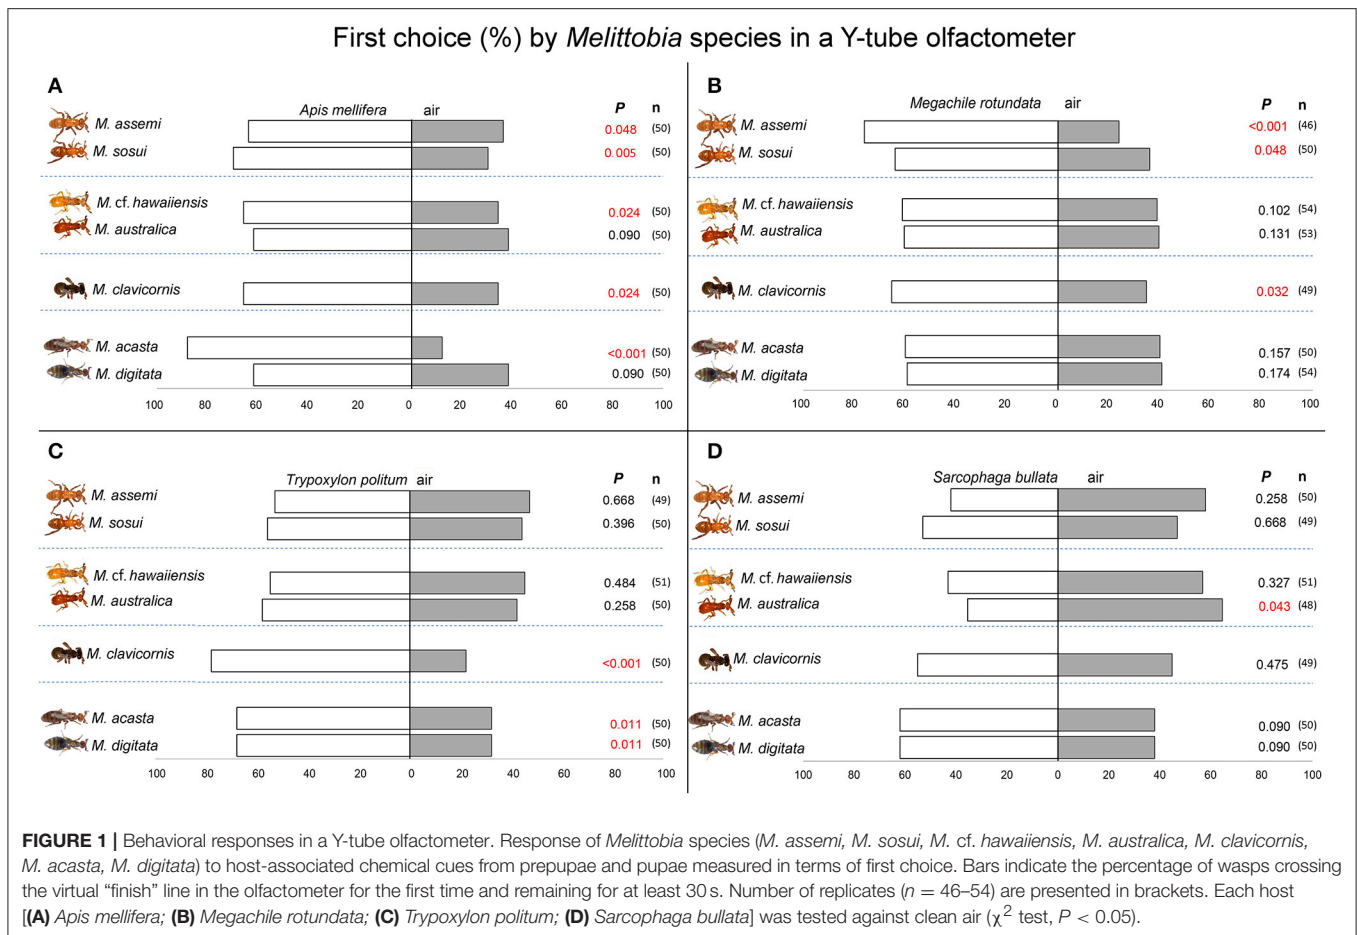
First choice (%) by Melittobia species in a Y-tube olfactometer

A

Apis mellifera air P n

M. assemi 0.048 (50)
M. sosui 0.005 (50)

M. cf. hawaiiensis 0.024 (50)
M. australica 0.090 (50)

M. clavicornis 0.024 (50)

M. acasta <0.001 (50)
M. digitata 0.090 (50)

100 80 60 40 20 0 20 40 60 80 100

B

Megachile rotundata air P n

M. assemi <0.001 (46)
M. sosui 0.048 (50)

M. cf. hawaiiensis 0.102 (54)
M. australica 0.131 (53)

M. clavicornis 0.032 (49)

M. acasta 0.157 (50)
M. digitata 0.174 (54)

100 80 60 40 20 0 20 40 60 80 100

C

Trypoxylon politum air P n

M. assemi 0.668 (49)
M. sosui 0.396 (50)

M. cf. hawaiiensis 0.484 (51)
M. australica 0.258 (50)

M. clavicornis <0.001 (50)

M. acasta 0.011 (50)
M. digitata 0.011 (50)

100 80 60 40 20 0 20 40 60 80 100

D

Sarcophaga bullata air P n

M. assemi 0.258 (50)
M. sosui 0.668 (49)

M. cf. hawaiiensis 0.327 (51)
M. australica 0.043 (48)

M. clavicornis 0.475 (49)

M. acasta 0.090 (50)
M. digitata 0.090 (50)

100 80 60 40 20 0 20 40 60 80 100

FIGURE 1 | Behavioral responses in a Y-tube olfactometer. Response of Melittobia species (M. assemi, M. sosui, M. cf. hawaiiensis, M. australica, M. clavicornis, M. acasta, M. digitata) to host-associated chemical cues from prepupae and pupae measured in terms of first choice. Bars indicate the percentage of wasps crossing the virtual "finish" line in the olfactometer for the first time and remaining for at least 30 s. Number of replicates ($n$ = 46–54) are presented in brackets. Each host [(A) Apis mellifera; (B) Megachile rotundata; (C) Trypoxylon politum; (D) Sarcophaga bullata] was tested against clean air ($\chi^2$ test, $P$ < 0.05).